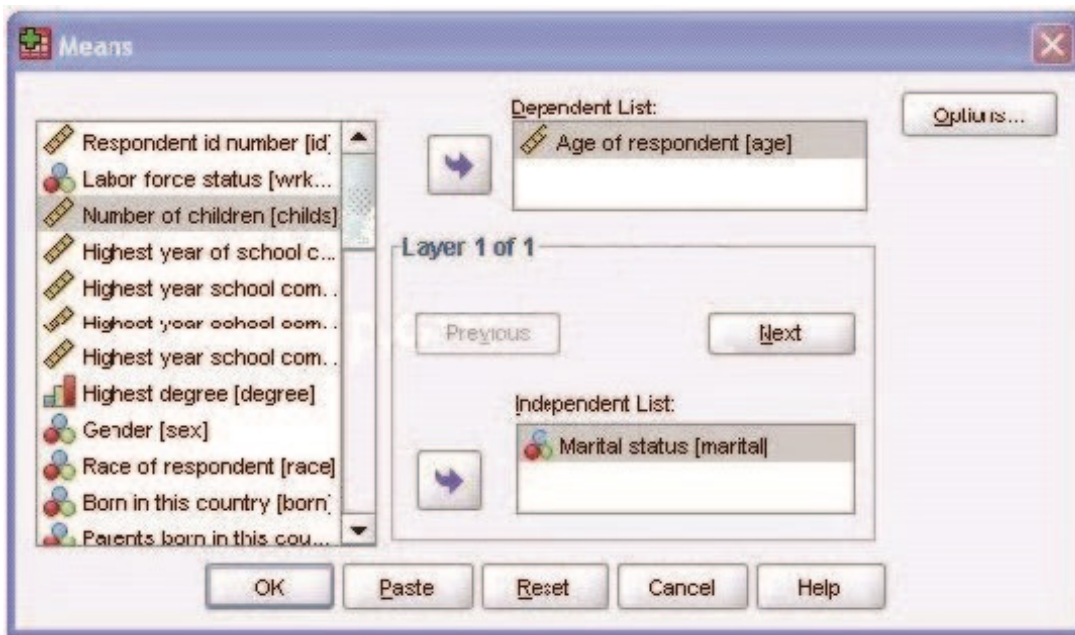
Means

Respondent id number [id]
Labor force status [wrk...
Number of children [childs]
Highest year of school c...
Highest year school com...
Highest year school com...
Highest year school com...
Highest degree [degree]
Gender [sex]
Race of respondent [race]
Born in this country [born]
Parents born in this cou...

Dependent List:
Age of respondent [age]

Options...

Layer 1 of 1

Previous

Next

Independent List:
Marital status [marital]

OK
Paste
Reset
Cancel
Help